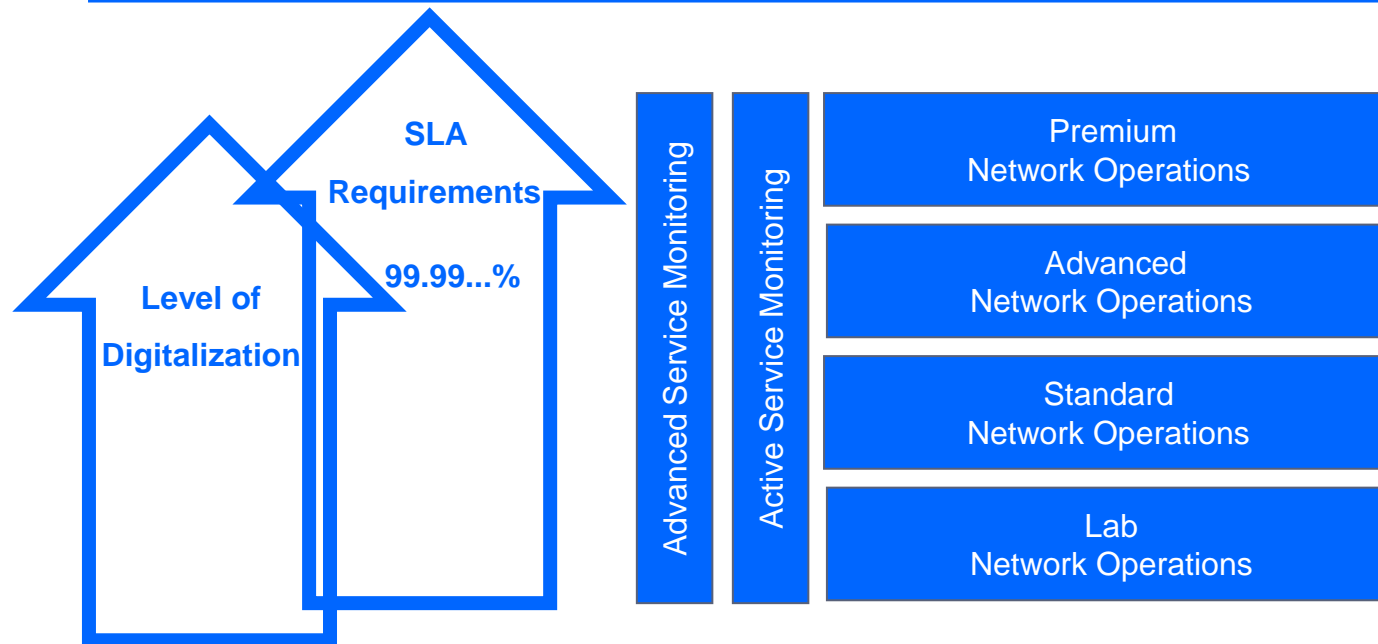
SLA
Requirements
99.99...%

Level of
Digitalization

Advanced Service Monitoring

Active Service Monitoring

Premium
Network Operations

Advanced
Network Operations

Standard
Network Operations

Lab
Network Operations